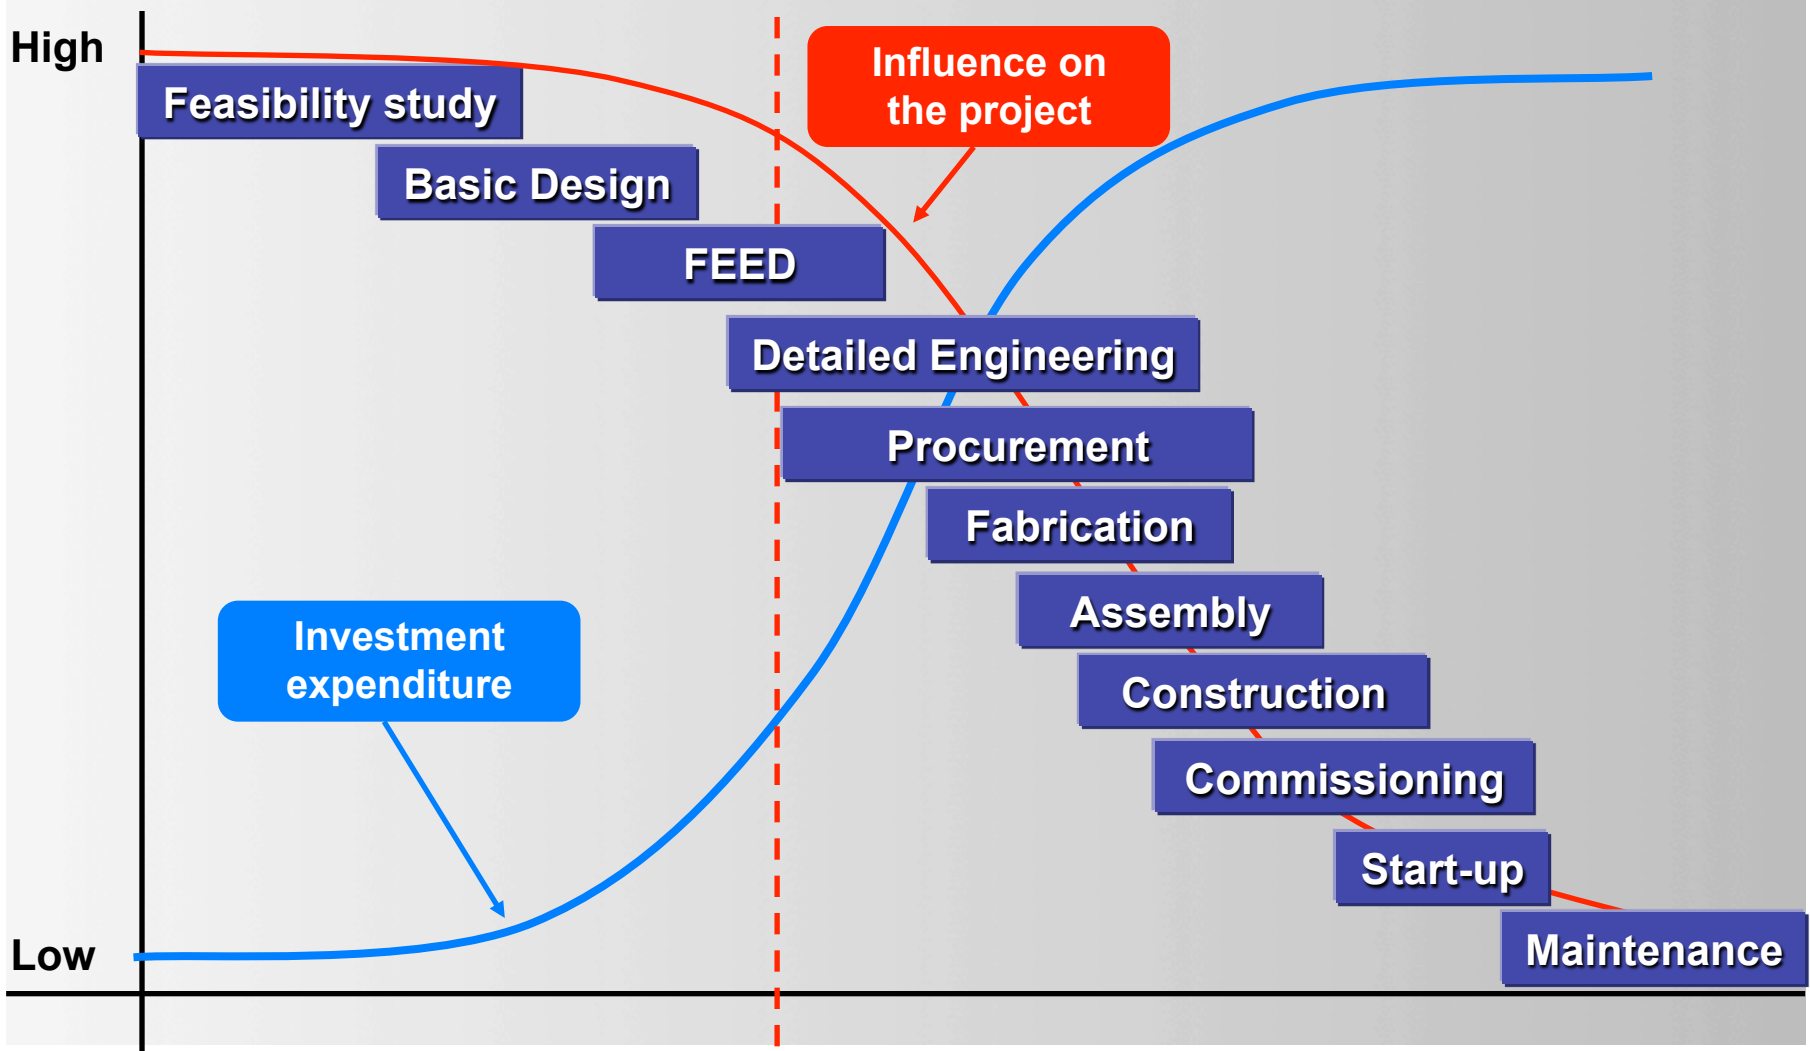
High

Feasibility study

Basic Design

FEED

Influence on the project

Detailed Engineering

Procurement

Fabrication

Assembly

Investment expenditure

Construction

Commissioning

Start-up

Maintenance

Low